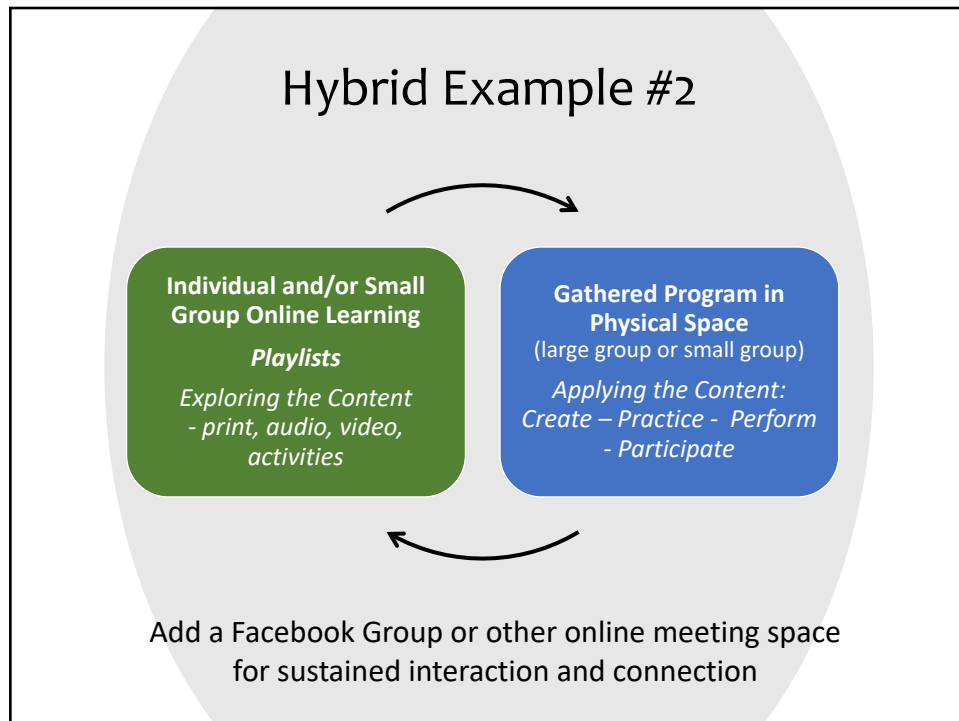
Hybrid Example #2

**Individual and/or Small Group Online Learning**

***Playlists***

*Exploring the Content - print, audio, video, activities*

**Gathered Program in Physical Space**
(large group or small group)

*Applying the Content: Create – Practice - Perform - Participate*

Add a Facebook Group or other online meeting space for sustained interaction and connection